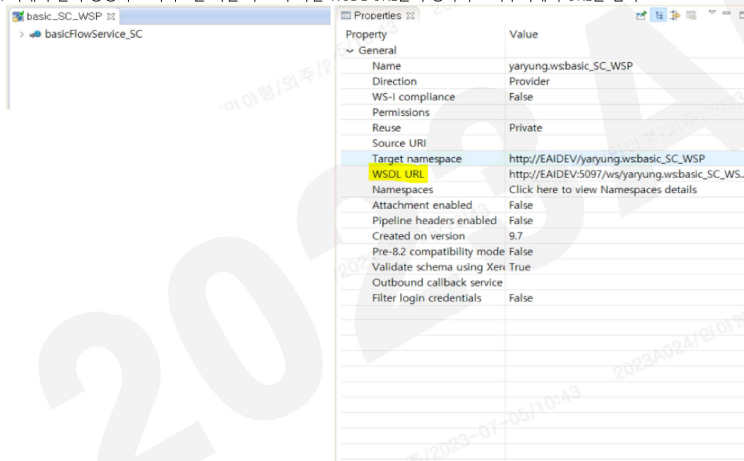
basic_SC_WSP ⊠

basicFlowService_SC

Properties ⊠

| Property | Value |
|---|---|
| General | |
| Name | yaryung.ws:basic_SC_WSP |
| Direction | Provider |
| WS-I compliance | False |
| Permissions | |
| Reuse | Private |
| Source URI | |
| Target namespace | http://EAIDEV/yaryung.ws:basic_SC_WSP |
| WSDL URL | http://EAIDEV:5097/ws/yaryung.ws:basic_SC_WS... |
| Namespaces | Click here to view Namespaces details |
| Attachment enabled | False |
| Pipeline headers enabled | False |
| Created on version | 9.7 |
| Pre-8.2 compatibility mode | False |
| Validate schema using Xer | True |
| Outbound callback service | |
| Filter login credentials | False |

2023A024/인아형/외주/2023-07-05/10:43